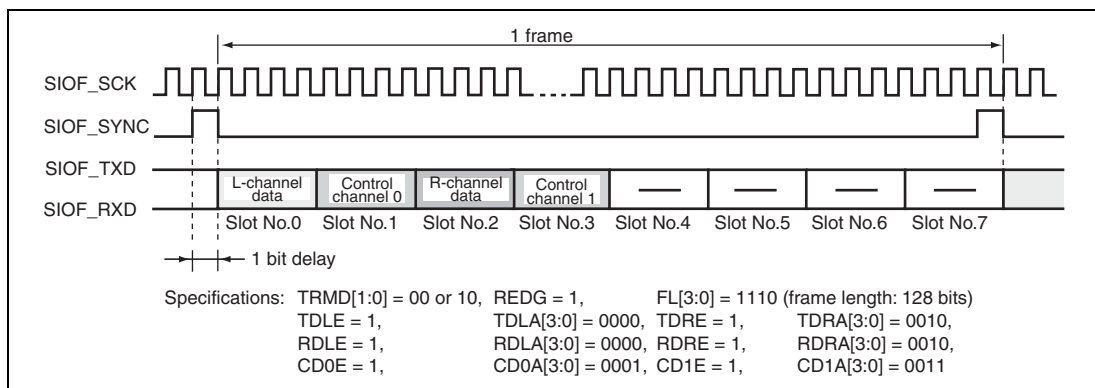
1 frame

SIOF_SCK

SIOF_SYNC

SIOF_TXD

SIOF_RXD

L-channel data | Control channel 0 | R-channel data | Control channel 1 | — | — | — | —

Slot No.0 Slot No.1 Slot No.2 Slot No.3 Slot No.4 Slot No.5 Slot No.6 Slot No.7

1 bit delay

Specifications: TRMD[1:0] = 00 or 10, REDG = 1, FL[3:0] = 1110 (frame length: 128 bits)
TDLE = 1, TDLA[3:0] = 0000, TDRE = 1, TDRA[3:0] = 0010,
RDLE = 1, RDLA[3:0] = 0000, RDRE = 1, RDRA[3:0] = 0010,
CD0E = 1, CD0A[3:0] = 0001, CD1E = 1, CD1A[3:0] = 0011